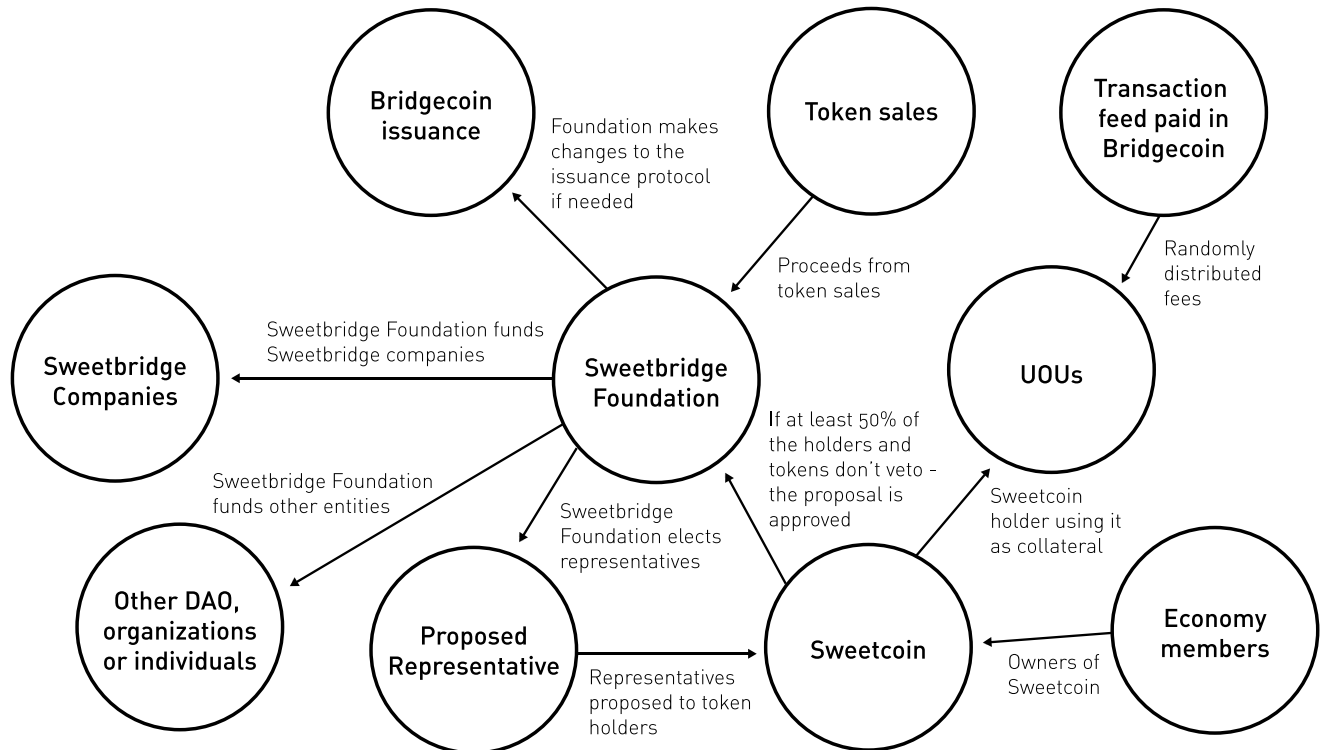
Bridgecoin issuance

Foundation makes changes to the issuance protocol if needed

Token sales

Transaction feed paid in Bridgecoin

Randomly distributed fees

Proceeds from token sales

Sweetbridge Companies

Sweetbridge Foundation funds Sweetbridge companies

Sweetbridge Foundation

UOUs

If at least 50% of the holders and tokens don't veto - the proposal is approved

Sweetbridge Foundation funds other entities

Sweetbridge Foundation elects representatives

Sweetcoin holder using it as collateral

Other DAO, organizations or individuals

Proposed Representative

Sweetcoin

Economy members

Representatives proposed to token holders

Owners of Sweetcoin